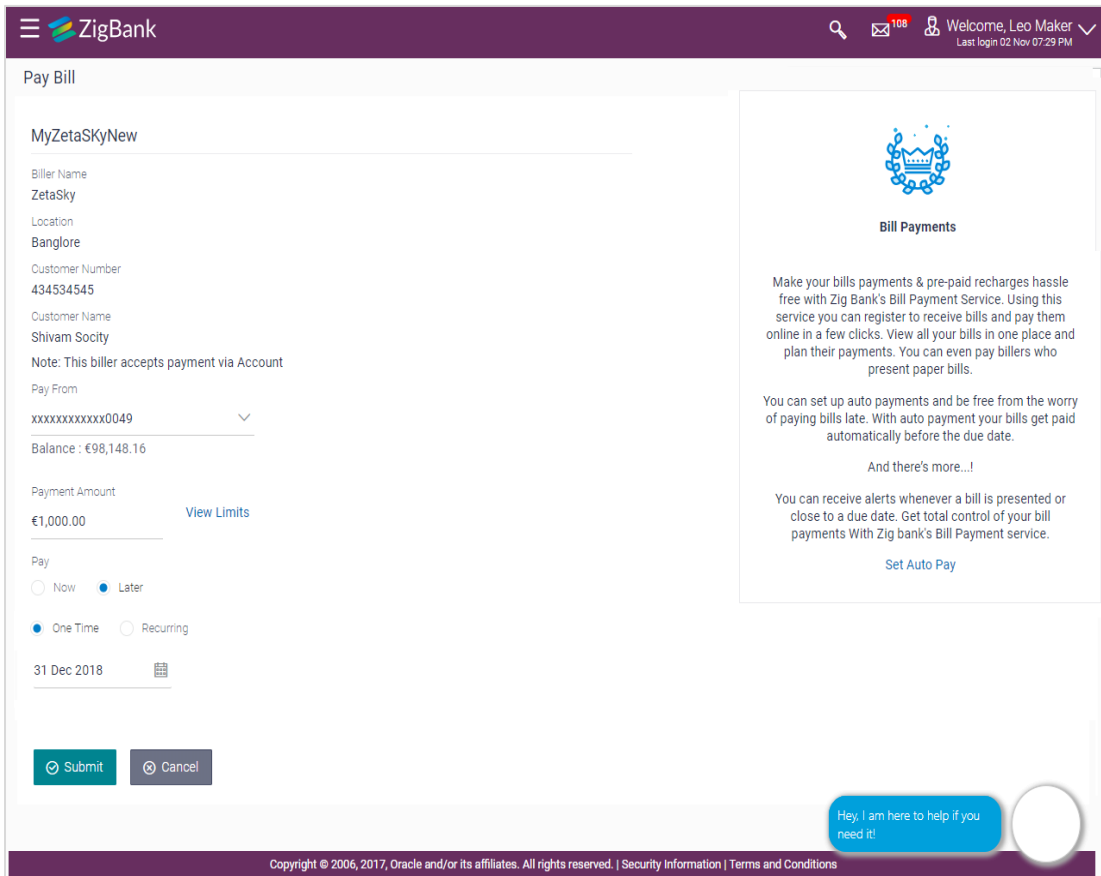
ZigBank

108

Welcome, Leo Maker
Last login 02 Nov 07:29 PM

Pay Bill

MyZetaSKyNew

Biller Name
ZetaSky

Location
Banglore

Customer Number
434534545

Customer Name
Shivam Socity

Note: This biller accepts payment via Account

Pay From
xxxxxxxxxxxx0049

Balance : €98,148.16

Payment Amount
€1,000.00

View Limits

Pay
Now Later

One Time Recurring

31 Dec 2018

Submit Cancel

Bill Payments

Make your bills payments & pre-paid recharges hassle free with Zig Bank's Bill Payment Service. Using this service you can register to receive bills and pay them online in a few clicks. View all your bills in one place and plan their payments. You can even pay billers who present paper bills.

You can set up auto payments and be free from the worry of paying bills late. With auto payment your bills get paid automatically before the due date.

And there's more...!

You can receive alerts whenever a bill is presented or close to a due date. Get total control of your bill payments With Zig bank's Bill Payment service.

Set Auto Pay

Hey, I am here to help if you need it!

Copyright © 2006, 2017, Oracle and/or its affiliates. All rights reserved. | Security Information | Terms and Conditions